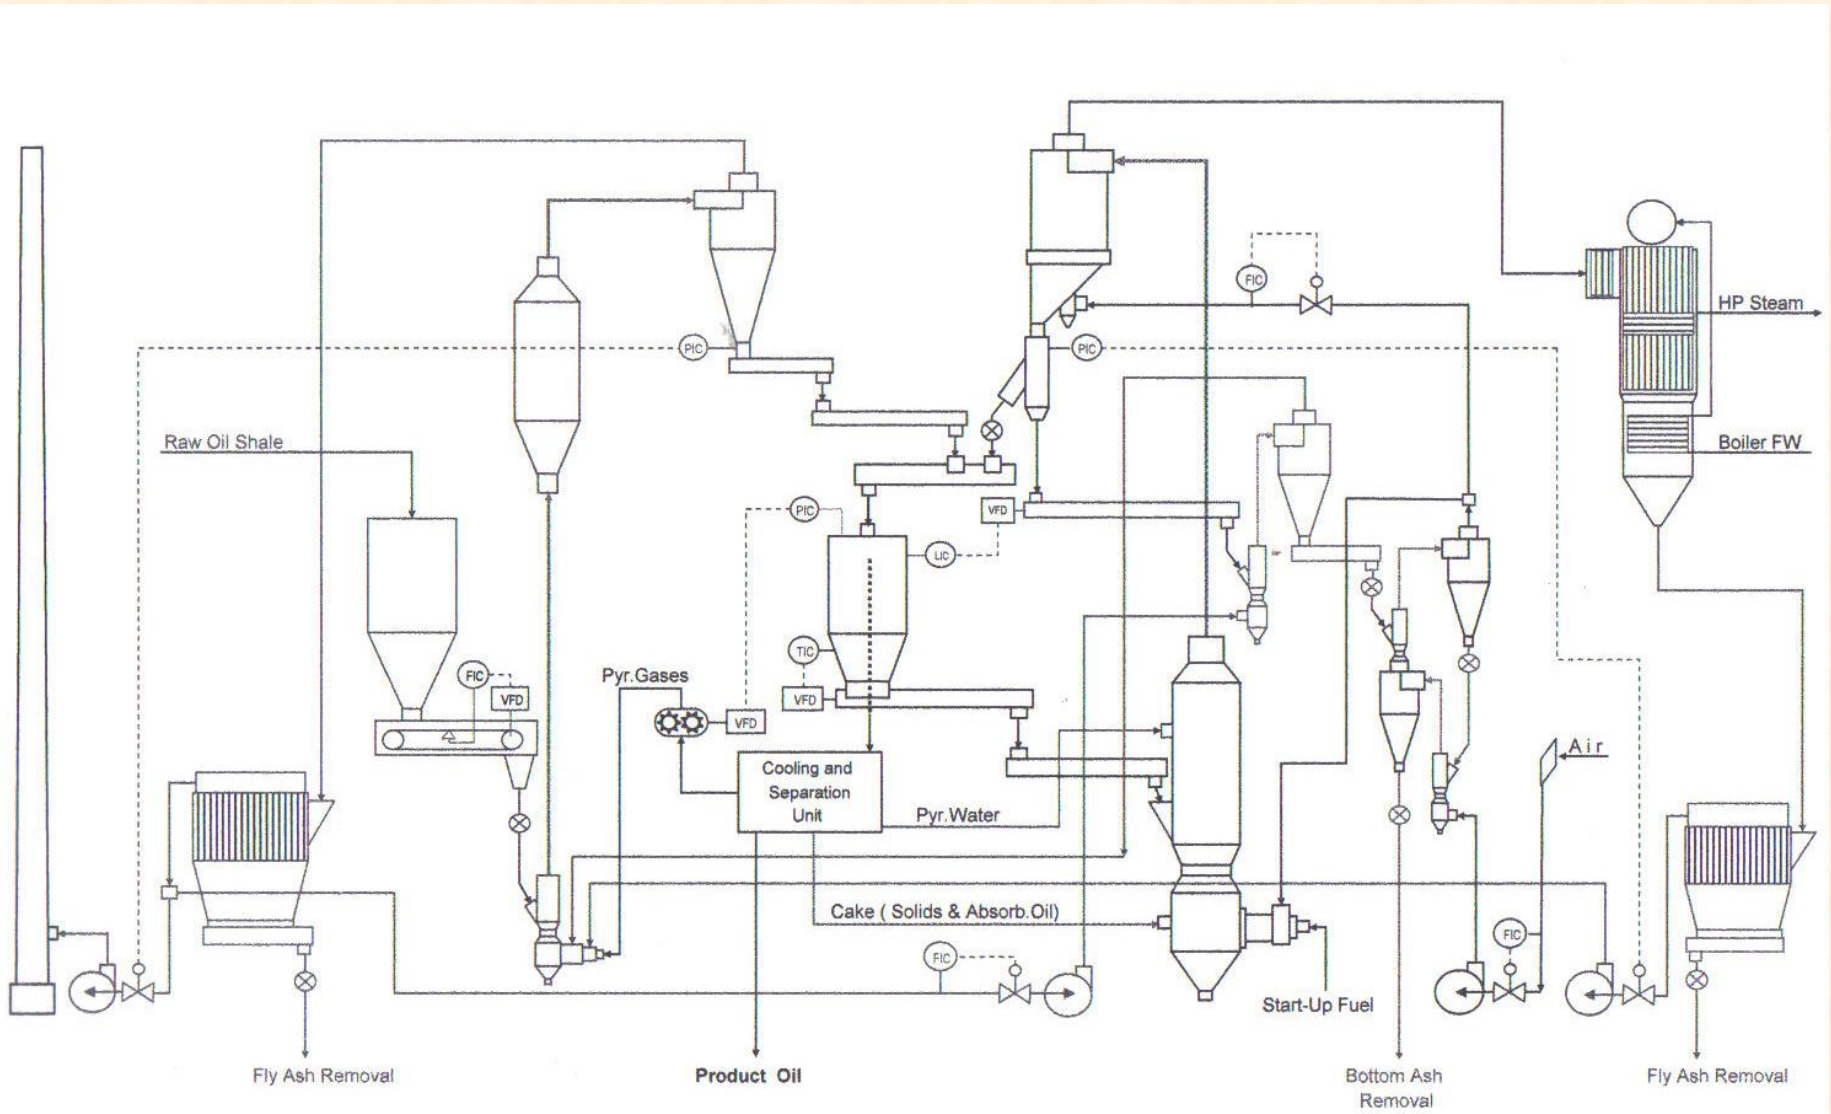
HP Steam

PIC

PIC

FIC

Raw Oil Shale

Boiler FW

PIC

VFD

LIC

FIC

VFD

TIC

Pyr.Gases

VFD

VFD

Air

Cooling and Separation Unit

Pyr.Water

Cake ( Solids & Absorb.Oil)

FIC

FIC

Start-Up Fuel

Fly Ash Removal

Product Oil

Bottom Ash Removal

Fly Ash Removal